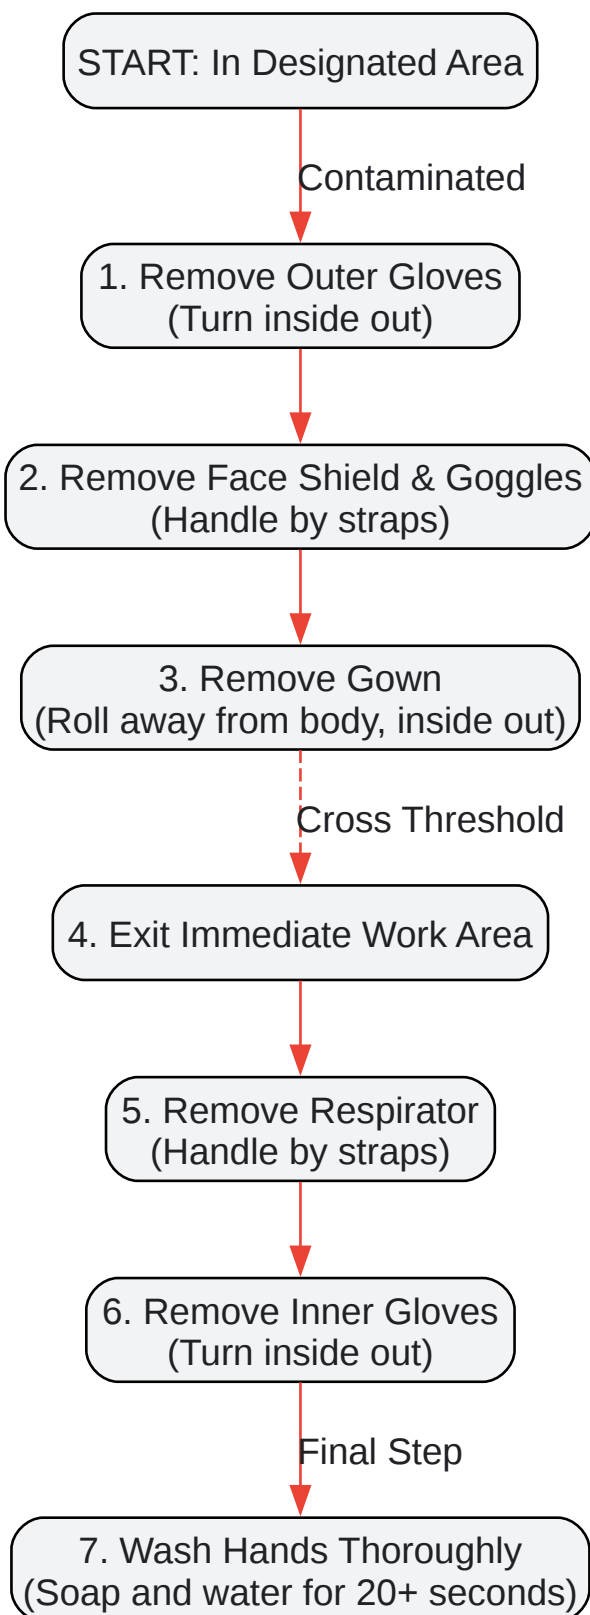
START: In Designated Area

Contaminated

1. Remove Outer Gloves
(Turn inside out)

2. Remove Face Shield & Goggles
(Handle by straps)

3. Remove Gown
(Roll away from body, inside out)

Cross Threshold

4. Exit Immediate Work Area

5. Remove Respirator
(Handle by straps)

6. Remove Inner Gloves
(Turn inside out)

Final Step

7. Wash Hands Thoroughly
(Soap and water for 20+ seconds)